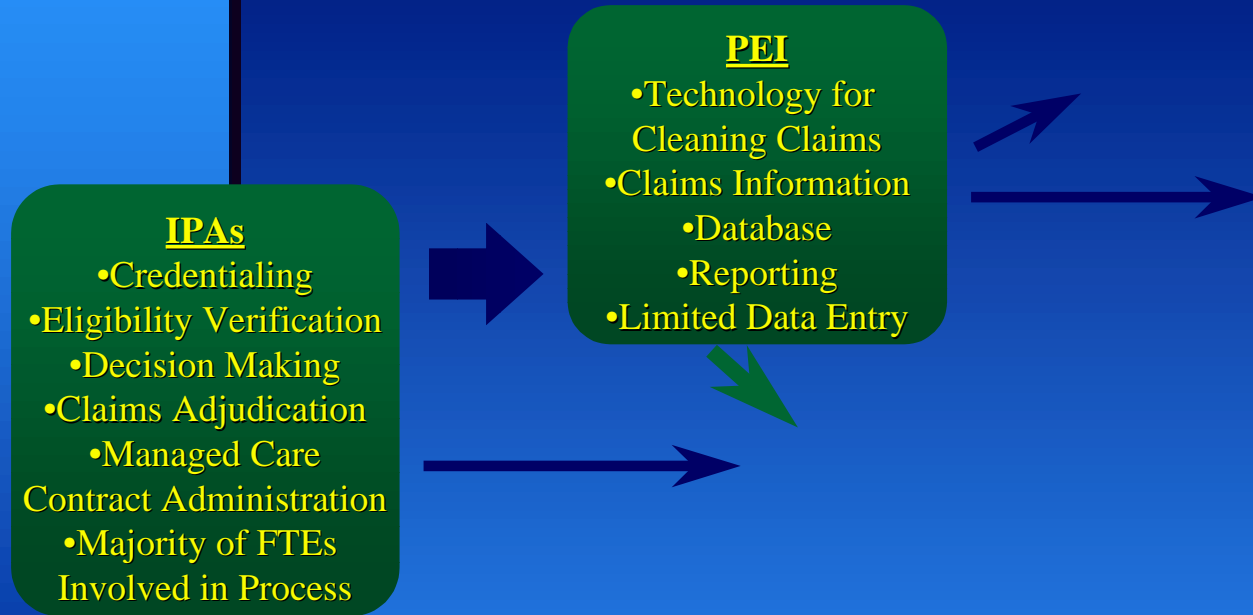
PEI
•Technology for Cleaning Claims
•Claims Information
•Database
•Reporting
•Limited Data Entry

IPAs
•Credentialing
•Eligibility Verification
•Decision Making
•Claims Adjudication
•Managed Care Contract Administration
•Majority of FTEs Involved in Process